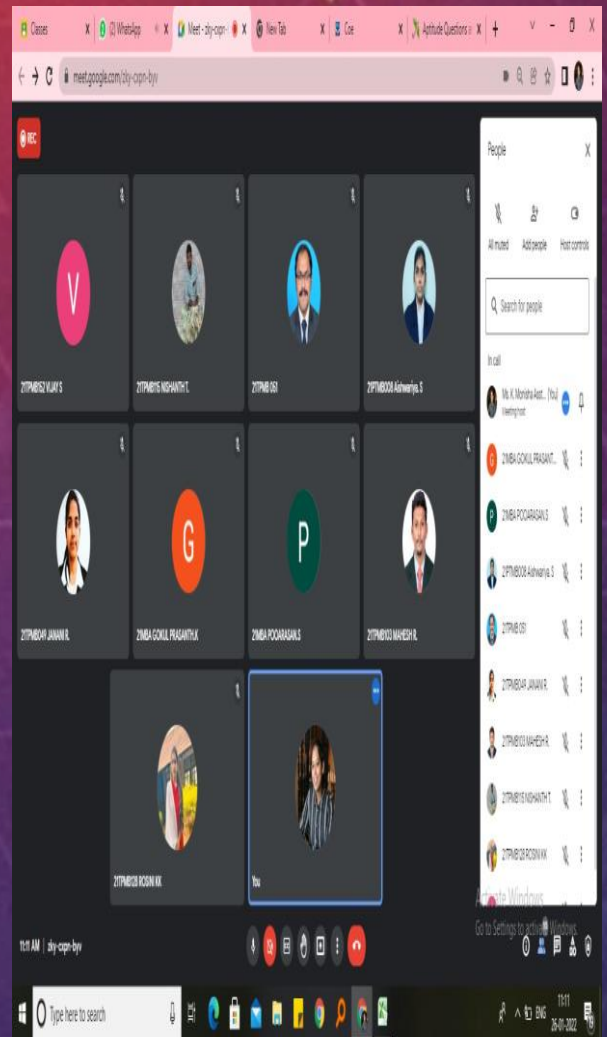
Classes | (2) WhatsApp | Meet - zky-cxpn-byv | New Tab | Coe | Aptitude Questions

meet.google.com/zky-cxpn-byv

REC

V

21TPMB152 VIJAY S

21TPMB115 NISHANTH T.

21TPMB 051

21PTMB008 Aishwariya. S

21TPMB049 JANANI R.

G

21MBA GOKUL PRASANTH.K

P

21MBA POOARASAN.S

21TPMB103 MAHESH R.

21TPMB128 ROSINI KK

You

People

All muted | Add people | Host controls

Search for people

In call

Ms. K. Monisha Asst... (You)
Meeting host

21MBA GOKUL PRASANT...

21MBA POOARASAN.S

21PTMB008 Aishwariya. S

21TPMB 051

21TPMB049 JANANI R.

21TPMB103 MAHESH R.

21TPMB115 NISHANTH T.

21TPMB128 ROSINI KK

Activate Windows
Go to Settings to activate Windows.

11:11 AM | zky-cxpn-byv

Type here to search

ENG 11:11 26-01-2022